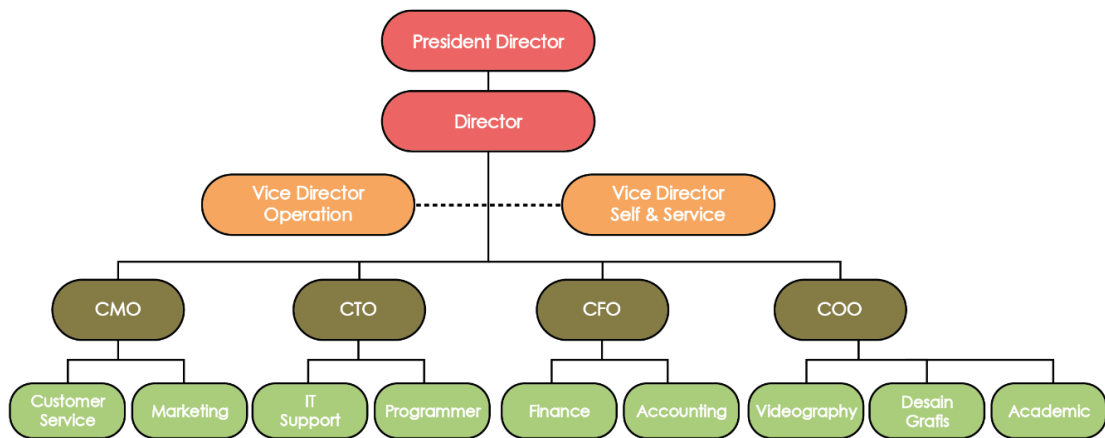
President Director

Director

Vice Director Operation

Vice Director Self & Service

CMO

CTO

CFO

COO

Customer Service

Marketing

IT Support

Programmer

Finance

Accounting

Videography

Desain Grafis

Academic